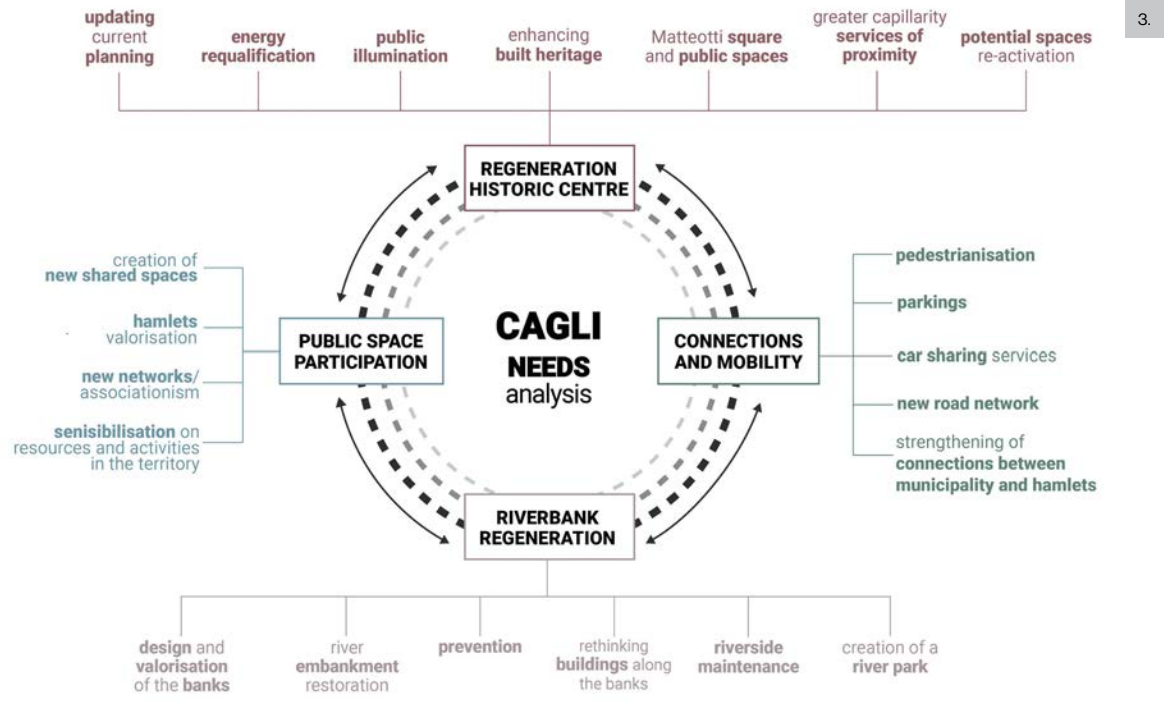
3.

updating current planning

energy requalification

public illumination

enhancing built heritage

Matteotti square and public spaces

greater capillarity services of proximity

potential spaces re-activation

REGENERATION HISTORIC CENTRE

creation of new shared spaces

hamlets valorisation

new networks/ associationism

senisibilisation on resources and activities in the territory

PUBLIC SPACE PARTICIPATION

CAGLI NEEDS analysis

CONNECTIONS AND MOBILITY

pedestrianisation

parkings

car sharing services

new road network

strengthening of connections between municipality and hamlets

RIVERBANK REGENERATION

design and valorisation of the banks

river embankment restoration

prevention

rethinking buildings along the banks

riverside maintenance

creation of a river park